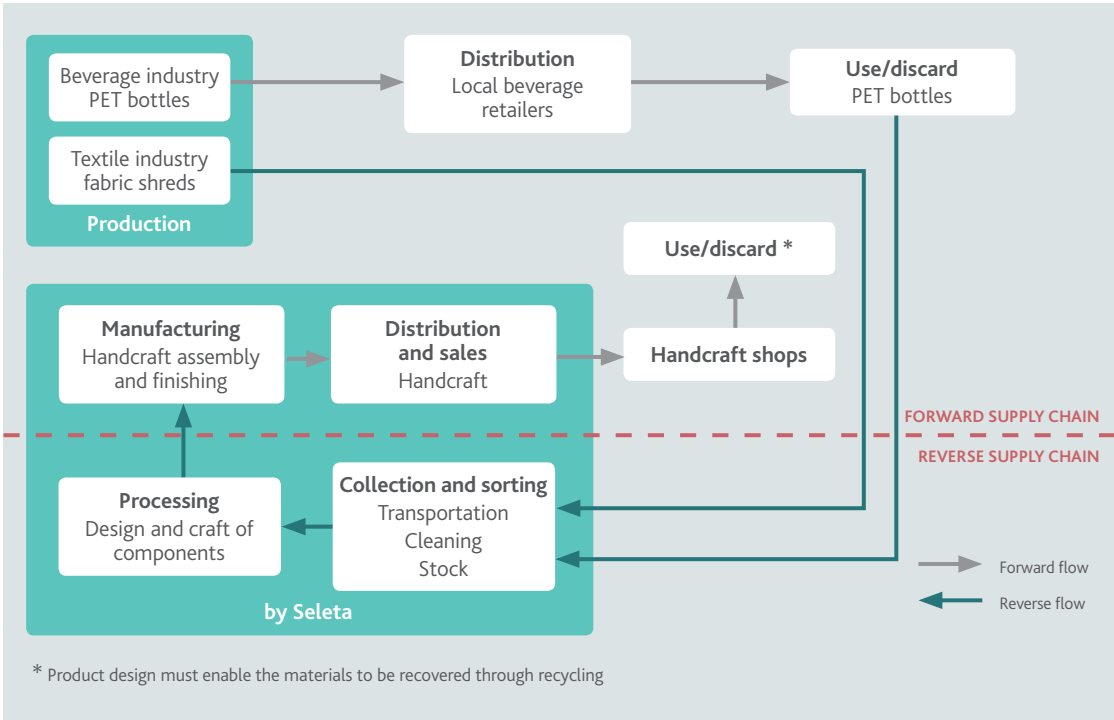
Beverage industry PET bottles

Textile industry fabric shreds

Production

Distribution
Local beverage retailers

Use/discard
PET bottles

Use/discard *

Manufacturing
Handcraft assembly and finishing

Distribution and sales
Handcraft

Handcraft shops

FORWARD SUPPLY CHAIN

REVERSE SUPPLY CHAIN

Processing
Design and craft of components

Collection and sorting
Transportation
Cleaning
Stock

by Seleta

Forward flow

Reverse flow

* Product design must enable the materials to be recovered through recycling